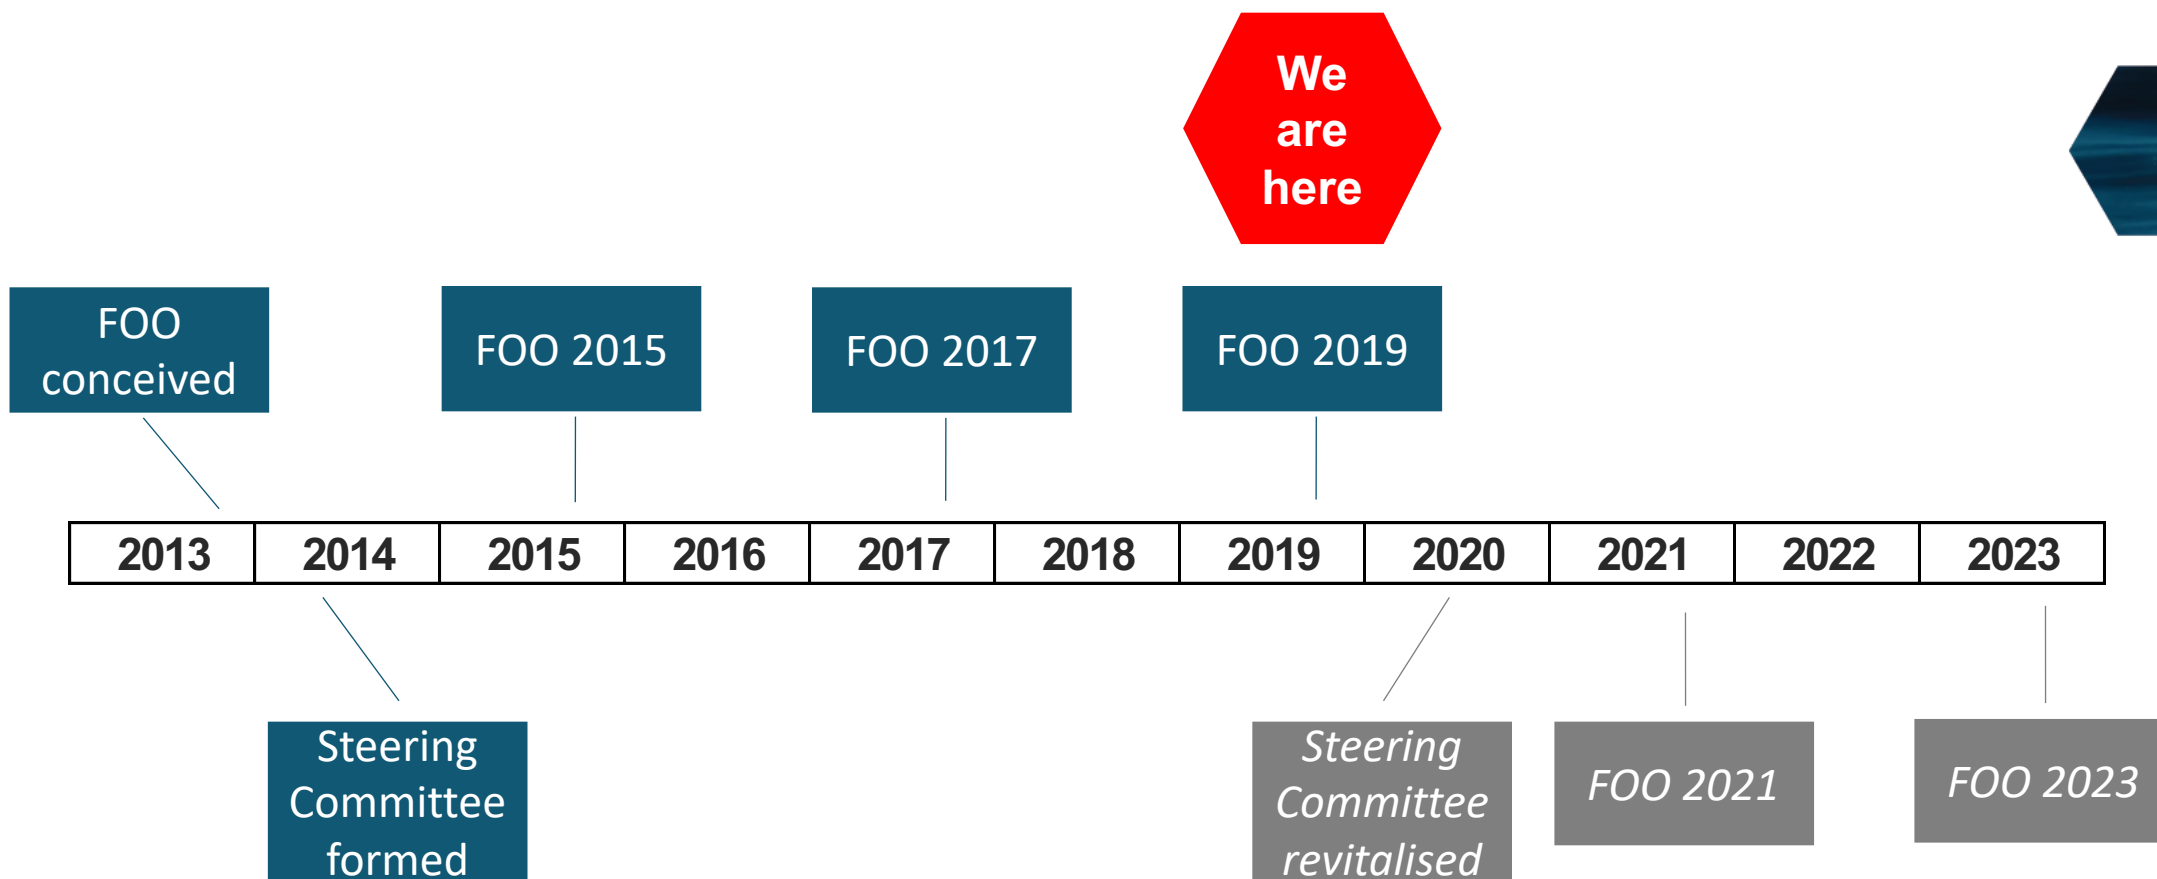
We are here

FOO conceived

FOO 2015

FOO 2017

FOO 2019

| 2013 | 2014 | 2015 | 2016 | 2017 | 2018 | 2019 | 2020 | 2021 | 2022 | 2023 |
|---|---|---|---|---|---|---|---|---|---|---|

Steering Committee formed

Steering Committee revitalised

FOO 2021

FOO 2023